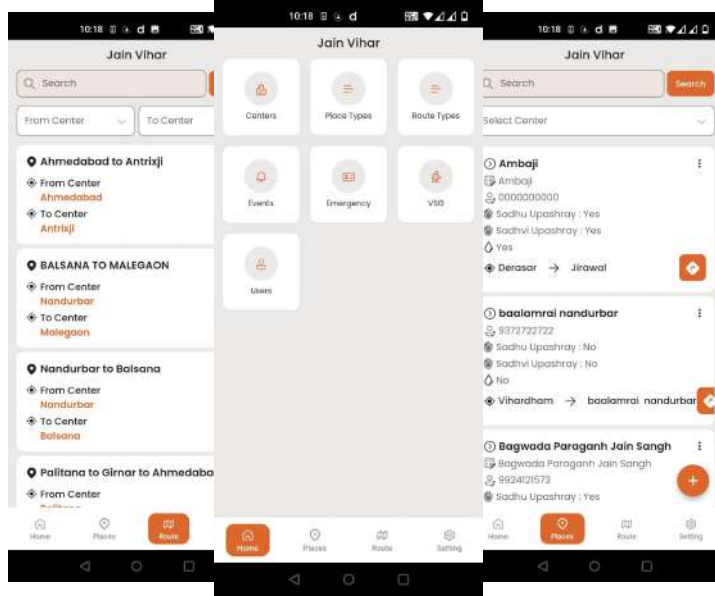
10:18

Jain Vihar

Search

From Center

To Center

Ahmedabad to Antrixji

From Center

Ahmedabad

To Center

Antrixji

BALSANA TO MALEGAON

From Center

Nandurbar

To Center

Malegaon

Nandurbar to Balsana

From Center

Nandurbar

To Center

Balsana

Palitana to Girnar to Ahmedaba

From Center

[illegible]

Home

Places

Route

10:18

Jain Vihar

Centers

Place Types

Route Types

Events

Emergency

VSG

Users

Home

Places

Route

Setting

10:18

Jain Vihar

Search

Search

Select Center

Ambaji

Ambaji

0000000000

Sadhu Upashray : Yes

Sadhvi Upashray : Yes

Yes

Derasar → Jirawal

baalamrai nandurbar

9372722722

Sadhu Upashray : No

Sadhvi Upashray : No

No

Vihardham → baalamrai nandurbar

Bagwada Paraganh Jain Sangh

Bagwada Paraganh Jain Sangh

9924121573

Sadhu Upashray : Yes

Home

Places

Route

Setting